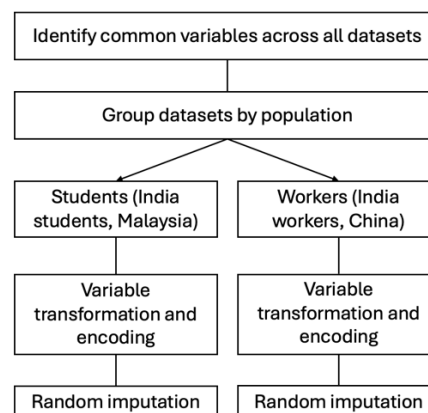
Identify common variables across all datasets

Group datasets by population

Students (India students, Malaysia)

Workers (India workers, China)

Variable transformation and encoding

Variable transformation and encoding

Random imputation

Random imputation